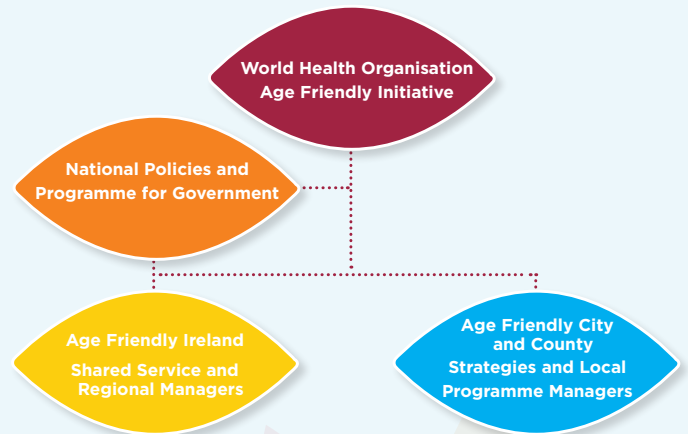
World Health Organisation
Age Friendly Initiative

National Policies and
Programme for Government

Age Friendly Ireland

Shared Service and
Regional Managers

Age Friendly City
and County
Strategies and Local
Programme Managers